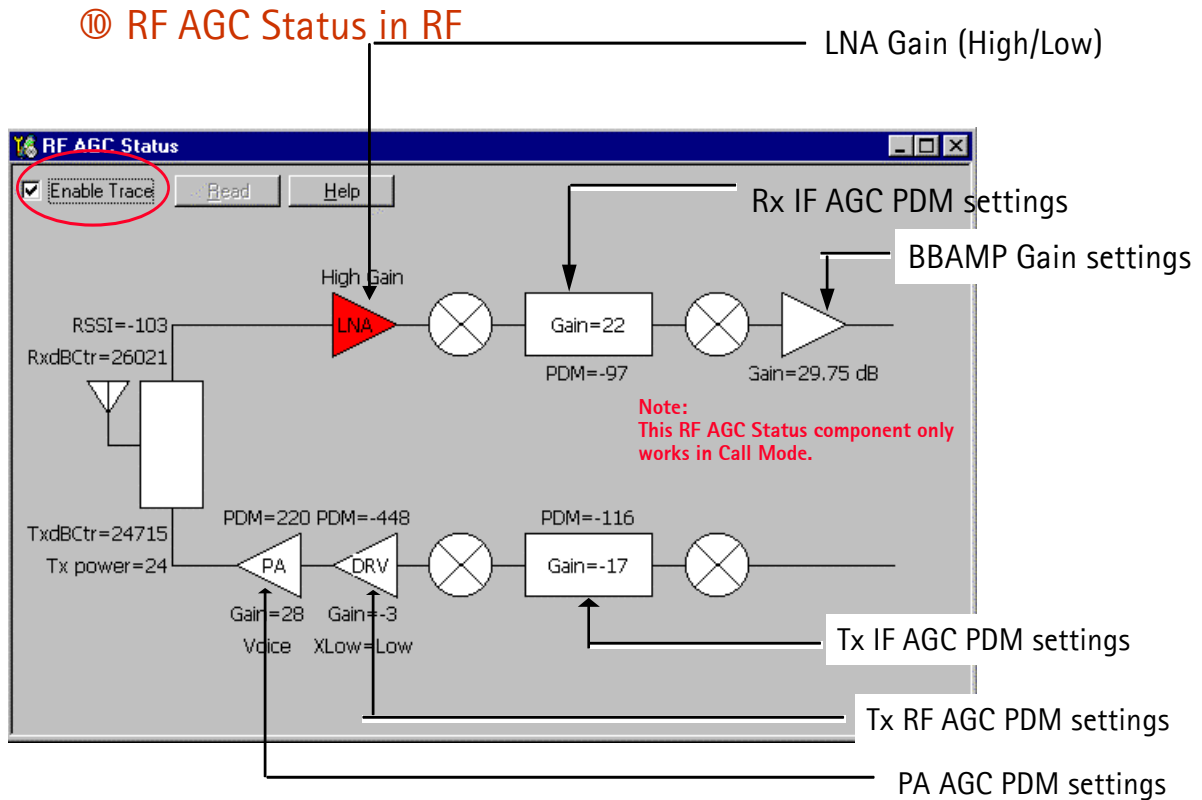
⑩ RF AGC Status in RF

LNA Gain (High/Low)

RF AGC Status

Enable Trace
Read
Help

Rx IF AGC PDM settings

BBAMP Gain settings

High Gain
RSSI=-103
LNA
Gain=22
RxdBCtr=26021
PDM=-97
Gain=29.75 dB

Note:
This RF AGC Status component only works in Call Mode.

TxdBCtr=24715
PDM=220 PDM=-448
PDM=-116
Tx power=24
PA
DRV
Gain=-17
Gain=28
Gain=-3
Voice
XLow=Low

Tx IF AGC PDM settings

Tx RF AGC PDM settings

PA AGC PDM settings